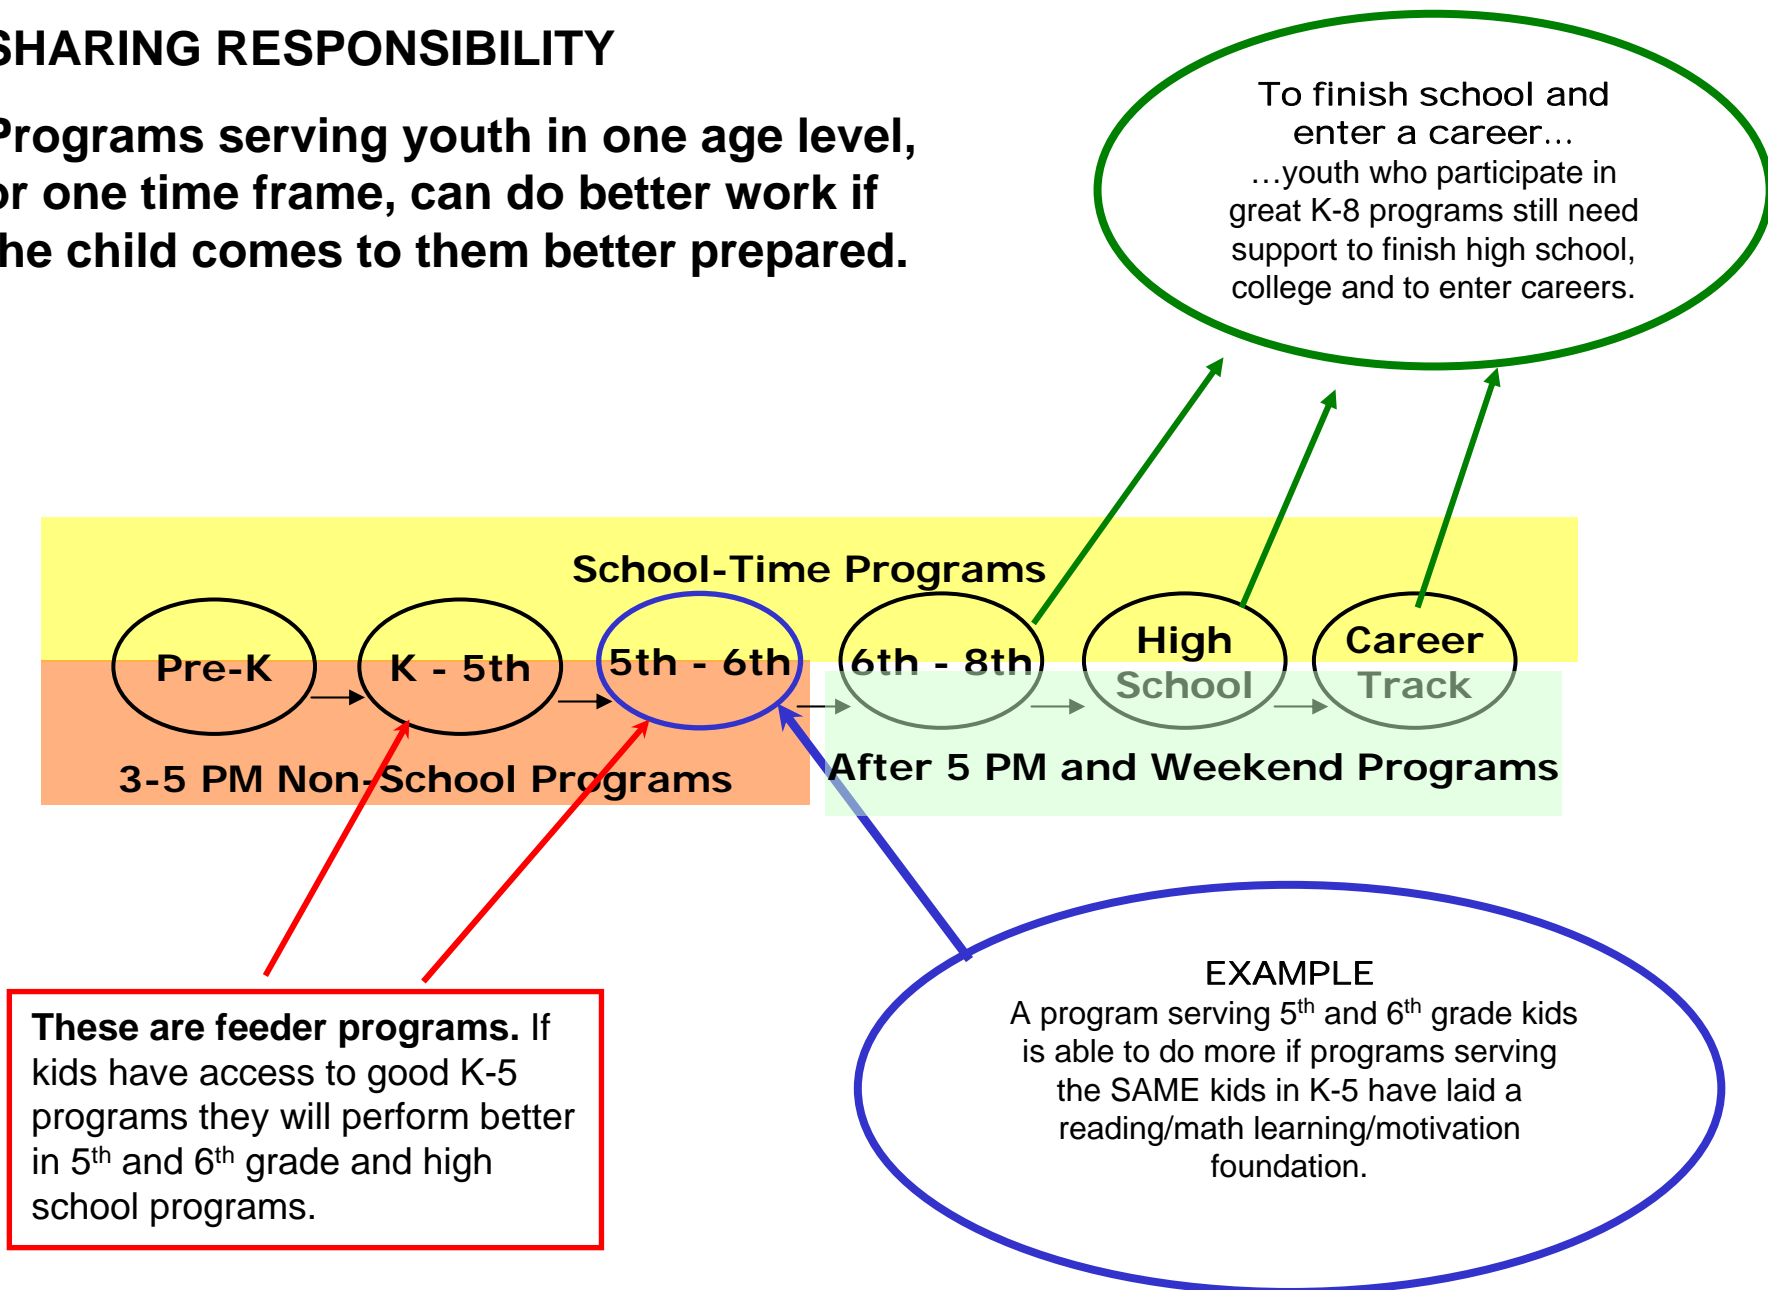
SHARING RESPONSIBILITY

Programs serving youth in one age level, or one time frame, can do better work if the child comes to them better prepared.

To finish school and enter a career…
…youth who participate in great K-8 programs still need support to finish high school, college and to enter careers.

School-Time Programs

Pre-K

K - 5th

5th - 6th

6th - 8th

High School

Career Track

3-5 PM Non-School Programs

After 5 PM and Weekend Programs

**These are feeder programs.** If kids have access to good K-5 programs they will perform better in 5$^{th}$ and 6$^{th}$ grade and high school programs.

EXAMPLE
A program serving 5$^{th}$ and 6$^{th}$ grade kids is able to do more if programs serving the SAME kids in K-5 have laid a reading/math learning/motivation foundation.